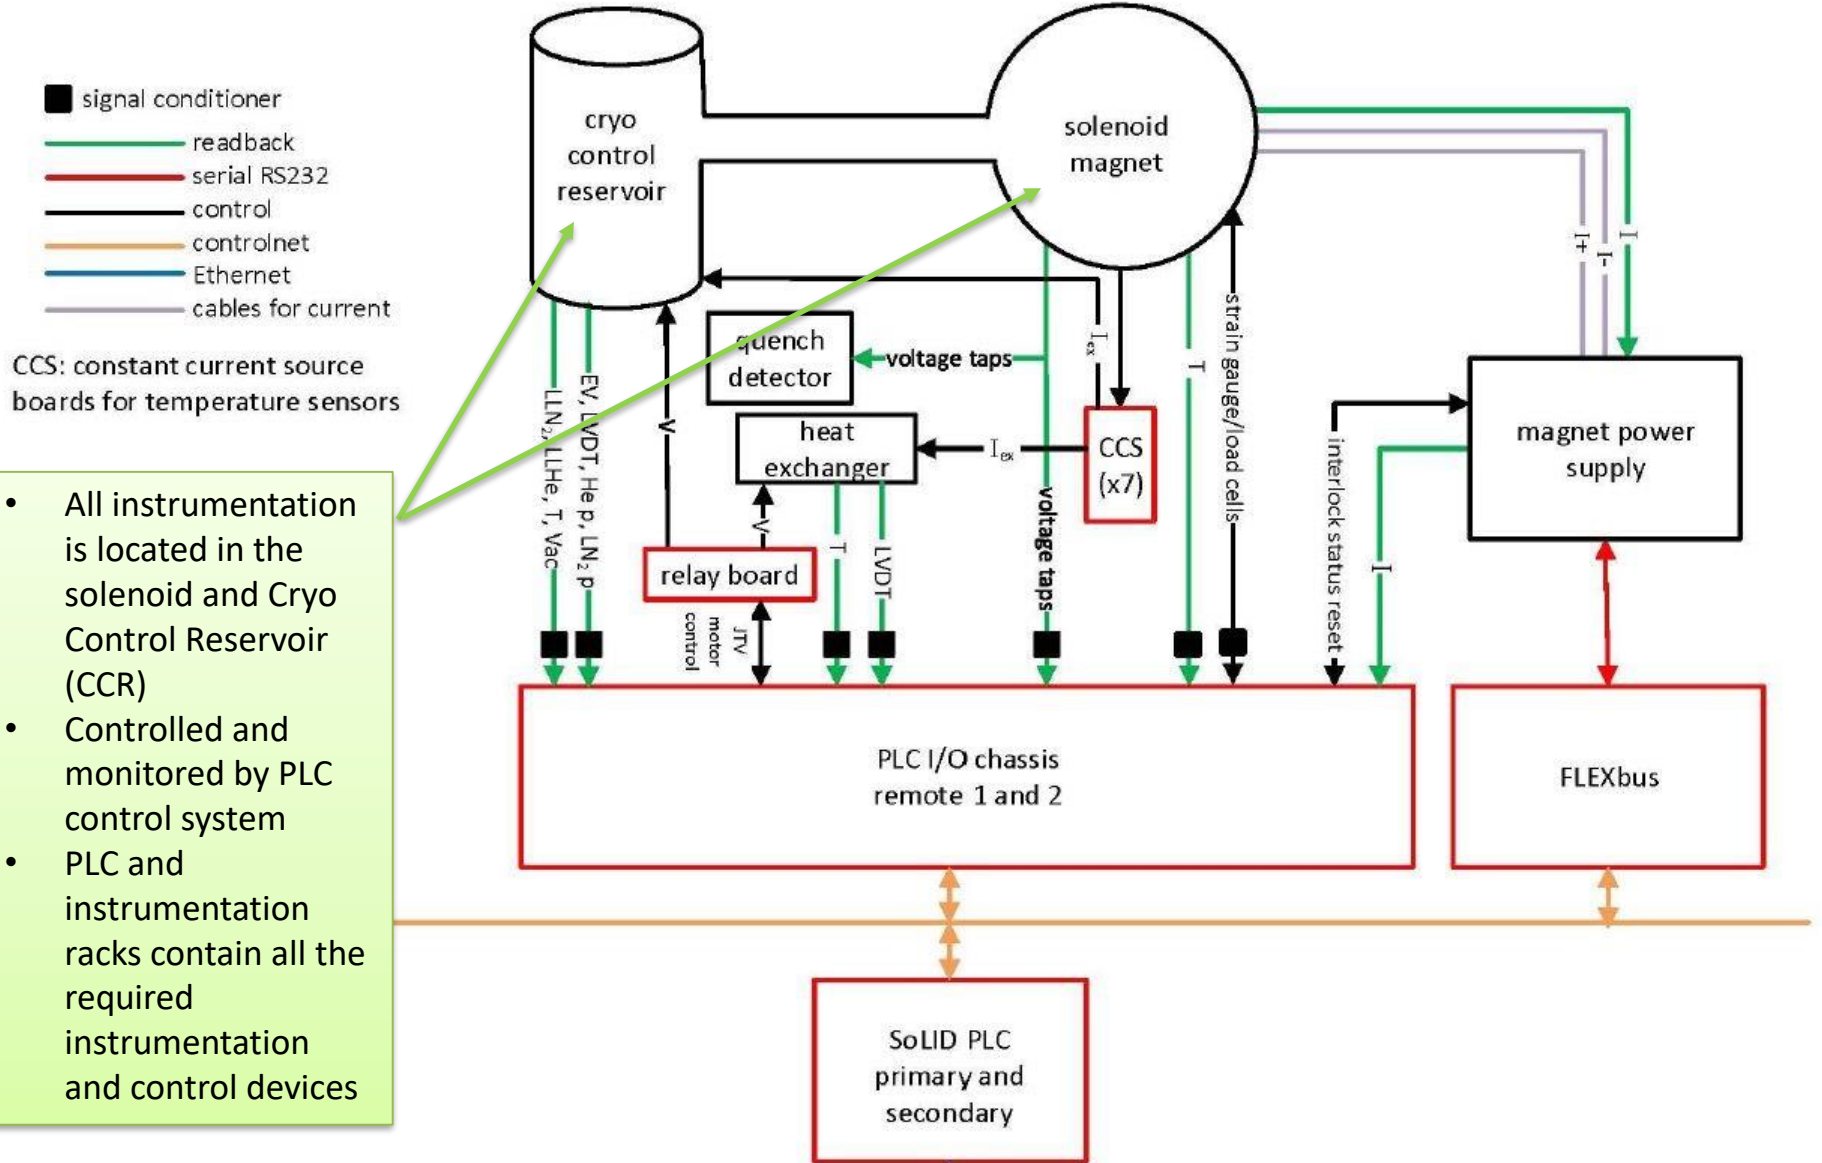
signal conditioner
readback
serial RS232
control
controlnet
Ethernet
cables for current

CCS: constant current source boards for temperature sensors

- All instrumentation is located in the solenoid and Cryo Control Reservoir (CCR)
- Controlled and monitored by PLC control system
- PLC and instrumentation racks contain all the required instrumentation and control devices

cryo control reservoir

solenoid magnet

quench detector

voltage taps

heat exchanger

$I_{ex}$

CCS (x7)

$I_{ex}$

T

strain gauge/load cells

I+

I-

I

magnet power supply

LLN$_2$, LLHe, T, Vac

EV, LVDT, He p, LN$_2$ p

V

V

relay board

JTV motor control

T

LVDT

voltage taps

interlock status reset

I

PLC I/O chassis remote 1 and 2

FLEXbus

SoLID PLC primary and secondary